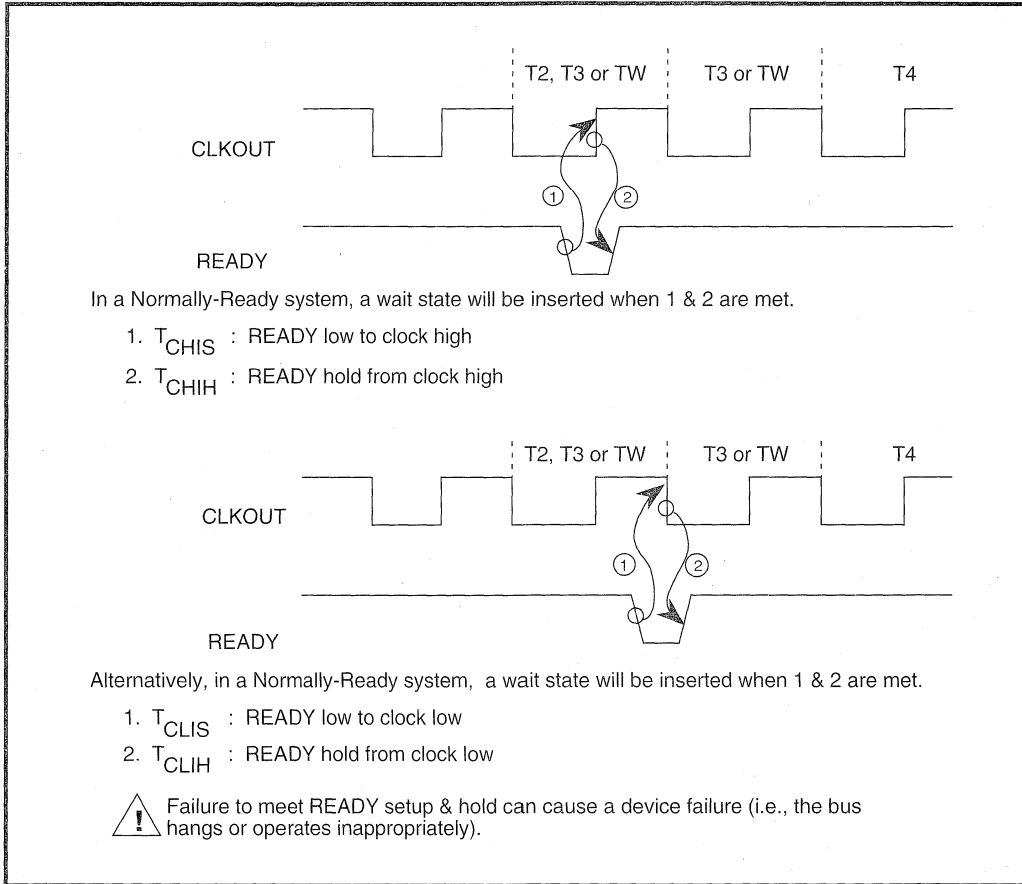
T2, T3 or TW
T3 or TW
T4

CLKOUT

1
2

READY

In a Normally-Ready system, a wait state will be inserted when 1 & 2 are met.

1. $T_{CHIS}$ : READY low to clock high
2. $T_{CHIH}$ : READY hold from clock high

T2, T3 or TW
T3 or TW
T4

CLKOUT

1
2

READY

Alternatively, in a Normally-Ready system, a wait state will be inserted when 1 & 2 are met.

1. $T_{CLIS}$ : READY low to clock low
2. $T_{CLIH}$ : READY hold from clock low

Failure to meet READY setup & hold can cause a device failure (i.e., the bus hangs or operates inappropriately).